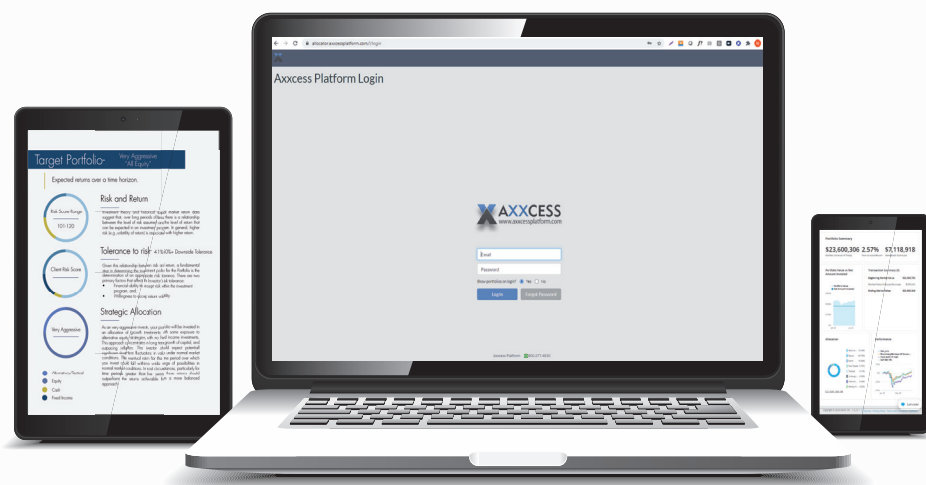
allocator.axxessplatform.com/#/login

Axxcess Platform Login

AXXCESS
www.axxessplatform.com

Email

Password

Show portfolios on login? Yes No

Login

Forgot Password

Axxcess Platform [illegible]

Target Portfolio

Very Aggressive "All Equity"

Expected returns over a time horizon.

Risk and Return

Risk Score Range

101-120

Tolerance to risk

Client Risk Score

Very Aggressive

Strategic Allocation

Equity

Cash

Fixed Income

Portfolio Summary

$23,600,306

2.57%

$7,118,918